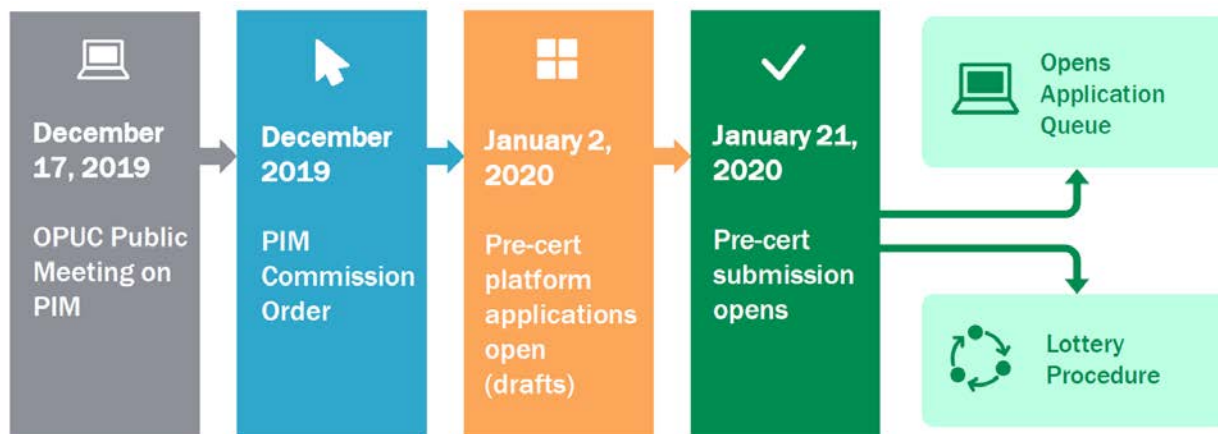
December 17, 2019

OPUC Public Meeting on PIM

December 2019

PIM Commission Order

January 2, 2020

Pre-cert platform applications open (drafts)

January 21, 2020

Pre-cert submission opens

Opens Application Queue

Lottery Procedure